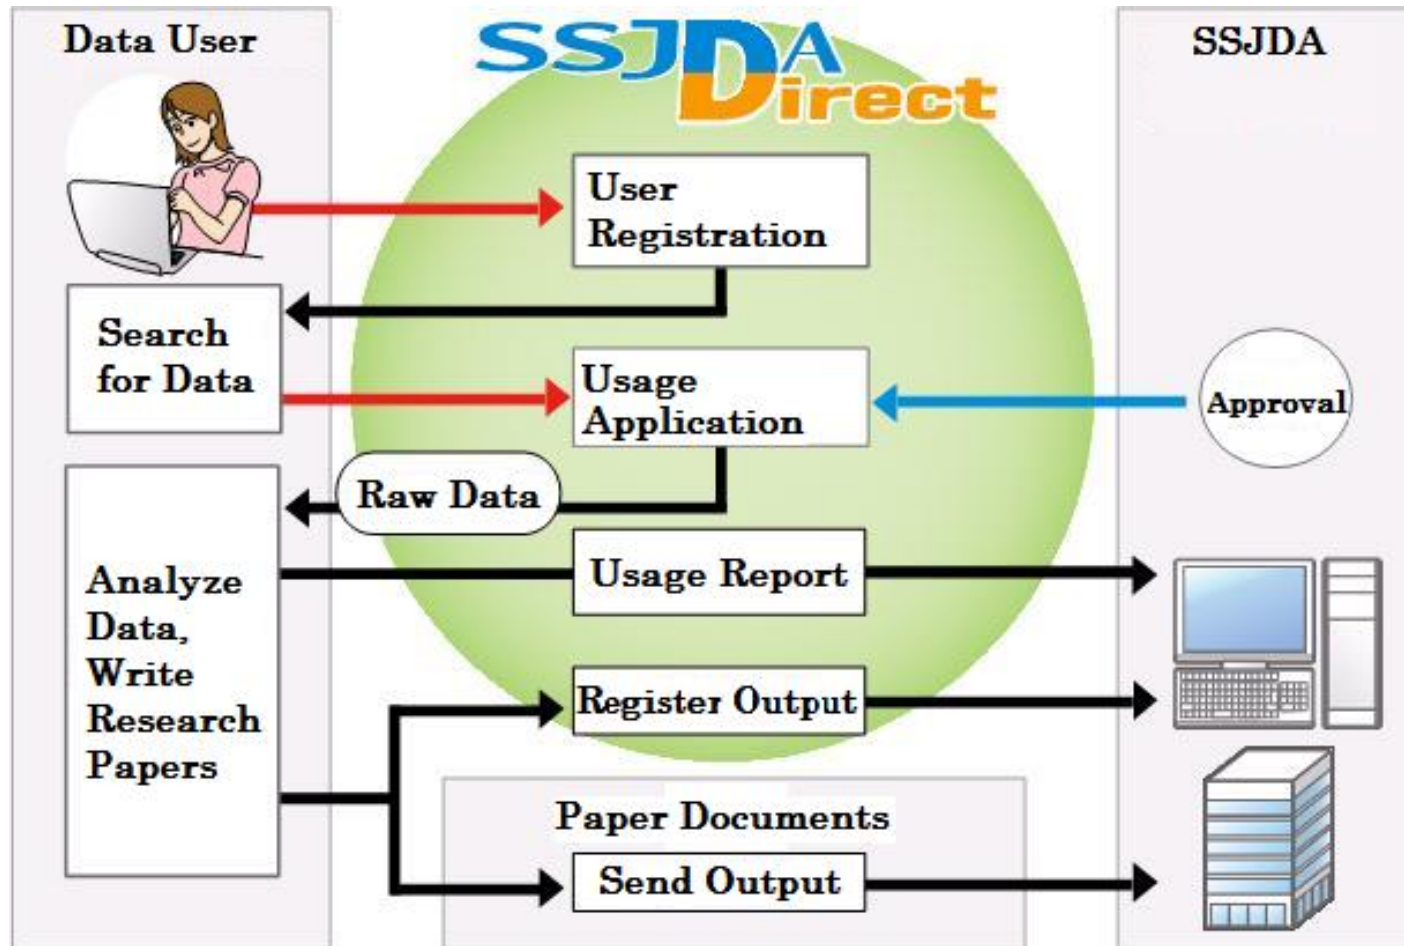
Data User

SSJDA Direct

SSJDA

User Registration

Search for Data

Usage Application

Approval

Raw Data

Analyze Data, Write Research Papers

Usage Report

Register Output

Paper Documents

Send Output